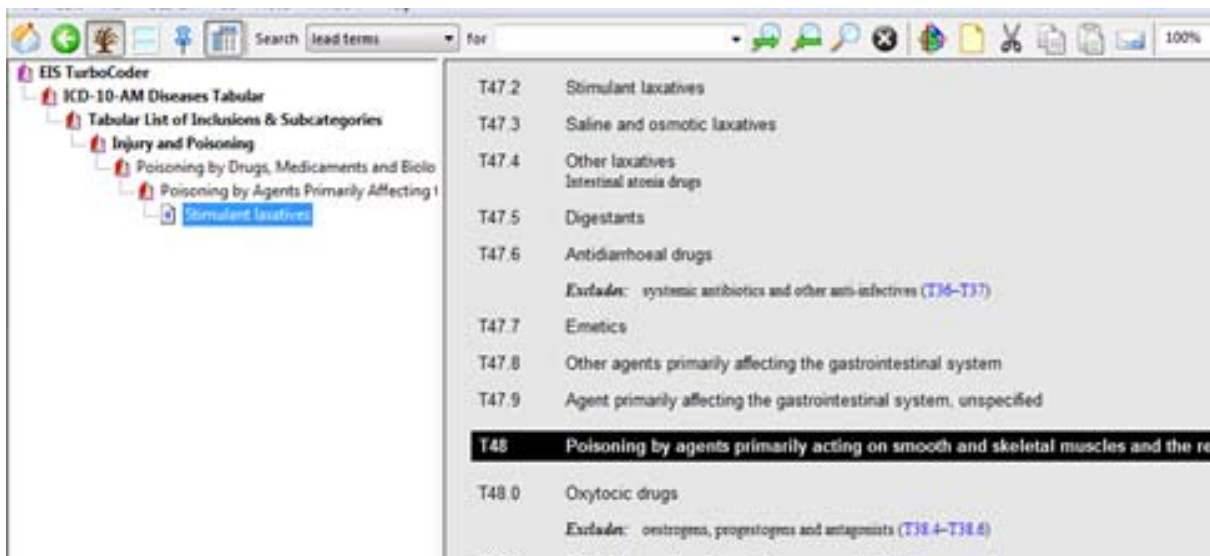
Search lead terms for 100%

EIS TurboCoder
ICD-10-AM Diseases Tabular
Tabular List of Inclusions & Subcategories
Injury and Poisoning
Poisoning by Drugs, Medicaments and Biolo
Poisoning by Agents Primarily Affecting t
Stimulant laxatives

T47.2 Stimulant laxatives

T47.3 Saline and osmotic laxatives

T47.4 Other laxatives
Intestinal atonia drugs

T47.5 Digestants

T47.6 Antidiarrhoeal drugs

Excludes: systemic antibiotics and other anti-infectives (T36–T37)

T47.7 Emetics

T47.8 Other agents primarily affecting the gastrointestinal system

T47.9 Agent primarily affecting the gastrointestinal system, unspecified

T48 Poisoning by agents primarily acting on smooth and skeletal muscles and the re

T48.0 Oxytocic drugs

Excludes: oestrogens, progestogens and antagonists (T38.4–T38.6)